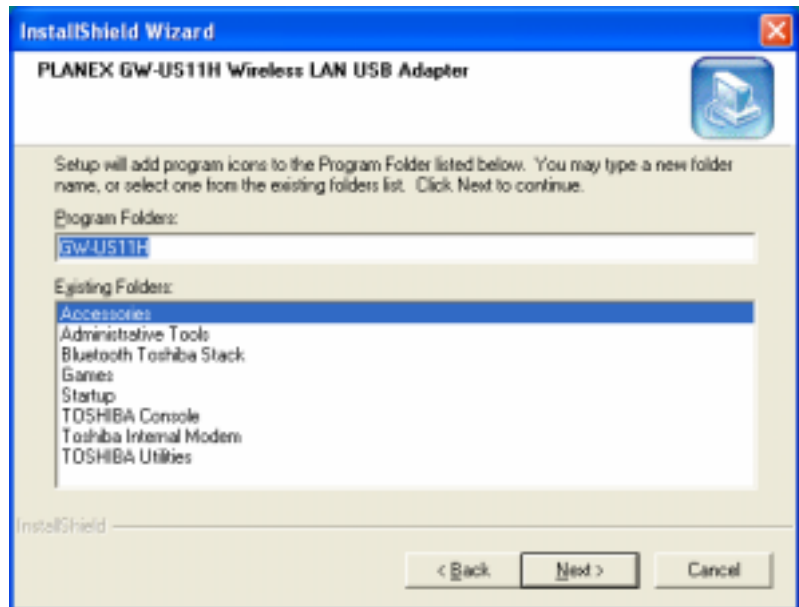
InstallShield Wizard

PLANEX GW-US11H Wireless LAN USB Adapter

Setup will add program icons to the Program Folder listed below. You may type a new folder name, or select one from the existing folders list. Click Next to continue.

Program Folders:

GW-US11H

Existing Folders:

Accessories
Administrative Tools
Bluetooth Toshiba Stack
Games
Startup
TOSHIBA Console
Toshiba Internal Modem
TOSHIBA Utilities

InstallShield

< Back
Next >
Cancel